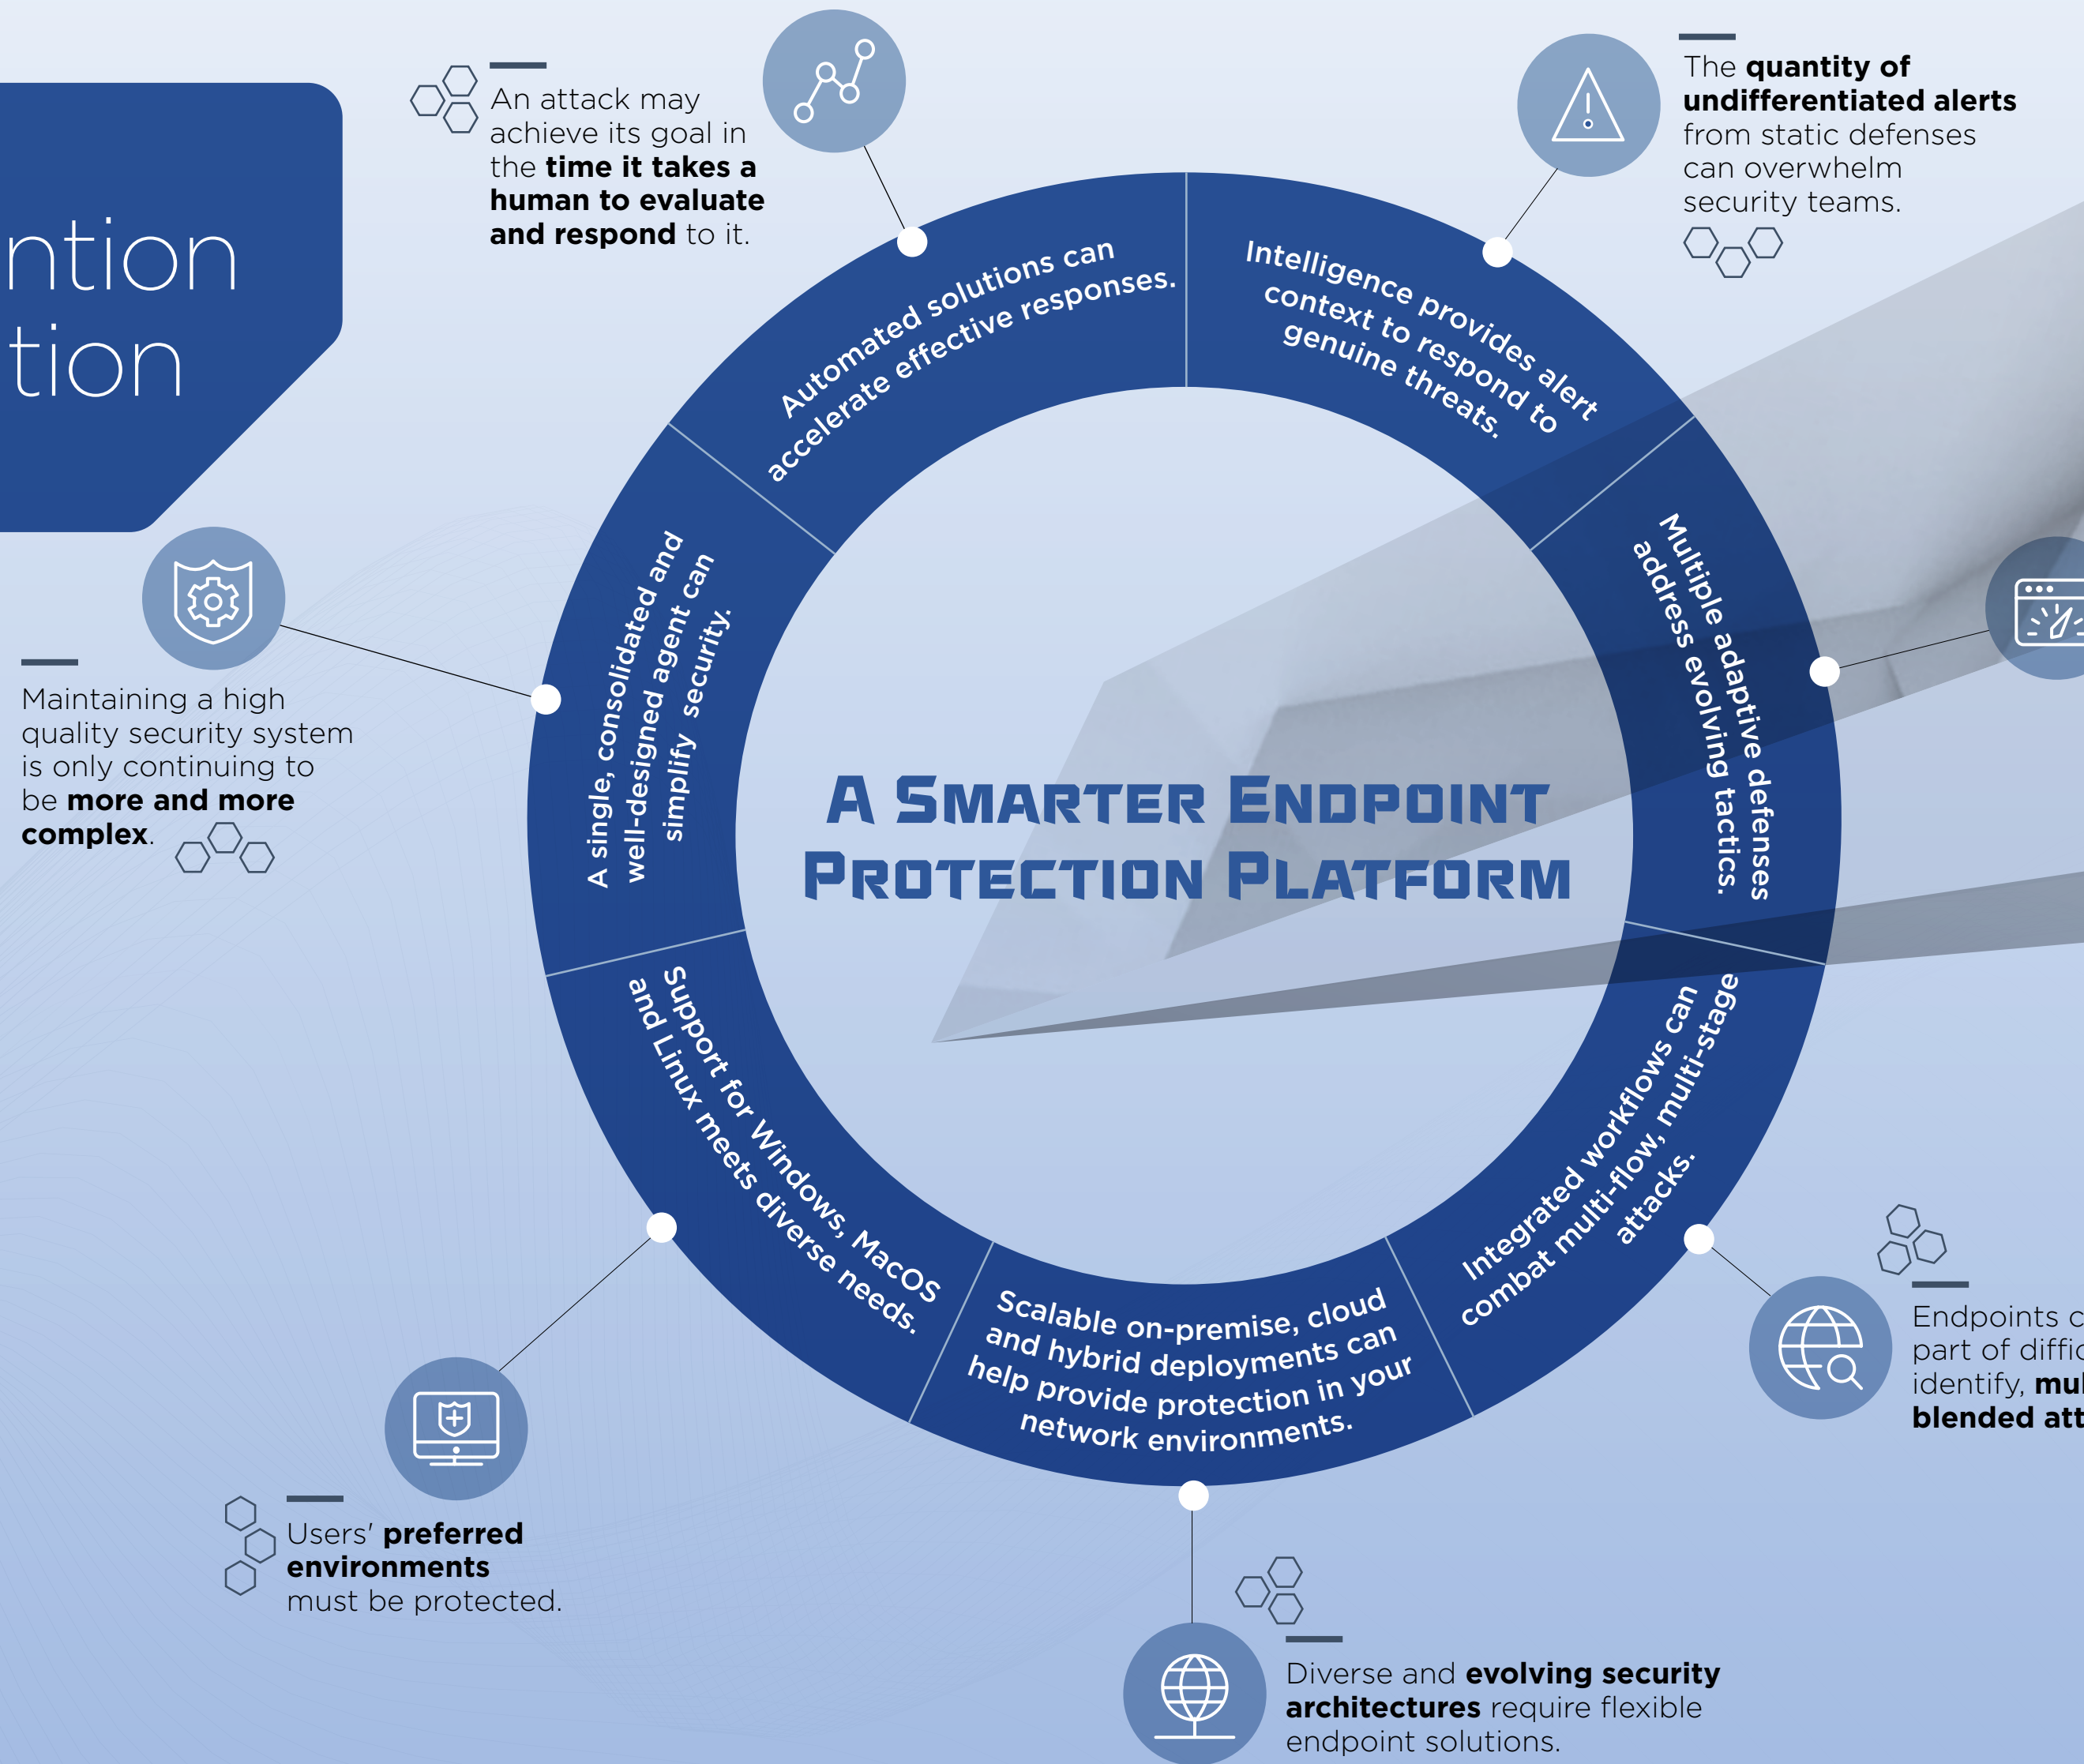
ntion
tion

An attack may achieve its goal in the **time it takes a human to evaluate and respond** to it.

The **quantity of undifferentiated alerts** from static defenses can overwhelm security teams.

Automated solutions can accelerate effective responses.

Intelligence provides alert context to respond to genuine threats.

Maintaining a high quality security system is only continuing to be **more and more complex**.

A single, consolidated and well-designed agent can simplify security.

Multiple adaptive defenses address evolving tactics.

A Smarter Endpoint Protection Platform

Support for Windows, MacOS and Linux meets diverse needs.

Scalable on-premise, cloud and hybrid deployments can help provide protection in your network environments.

Integrated workflows can combat multi-flow, multi-stage attacks.

Endpoints c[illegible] part of diffic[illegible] identify, **mul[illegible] blended att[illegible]**

Users' **preferred environments** must be protected.

Diverse and **evolving security architectures** require flexible endpoint solutions.